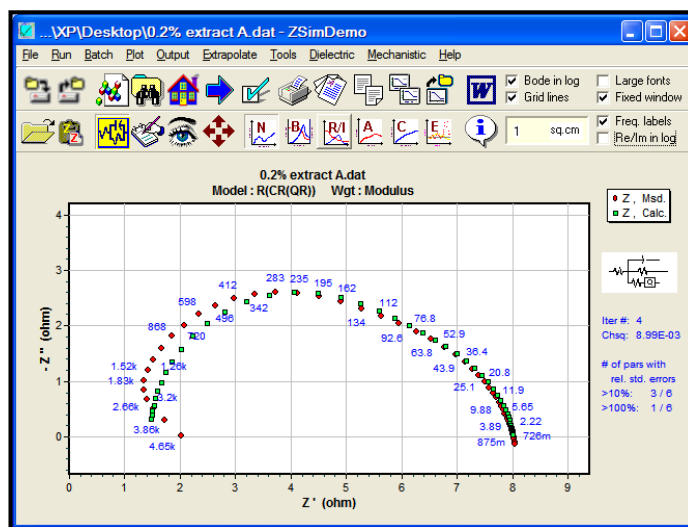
...\XP\Desktop\0.2% extract A.dat - ZSimDemo

File Run Batch Plot Output Extrapolate Tools Dielectric Mechanistic Help

Bode in log
Grid lines
Large fonts
Fixed window
Freq. labels
Re/Im in log

N B R/I A C E

1 sq.cm

0.2% extract A.dat
Model : R(CR(QR)) Wgt : Modulus

Z , Msd.
Z , Calc.

Iter #: 4
Chsq: 8.99E-03

# of pars with rel. std. errors
>10%: 3 / 6
>100%: 1 / 6

- Z " (ohm)

Z ' (ohm)

0 1 2 3 4 5 6 7 8 9

0 1 2 3 4

412 283 235 195 162 598 342 112 868 496 134 76.8 720 92.6 52.9 63.8 1.52k 36.4 1.26k 43.9 1.83k 20.8 25.1 11.9 3.2k 5.65 2.66k 9.88 2.22 3.89 3.86k 726m 875m 4.65k